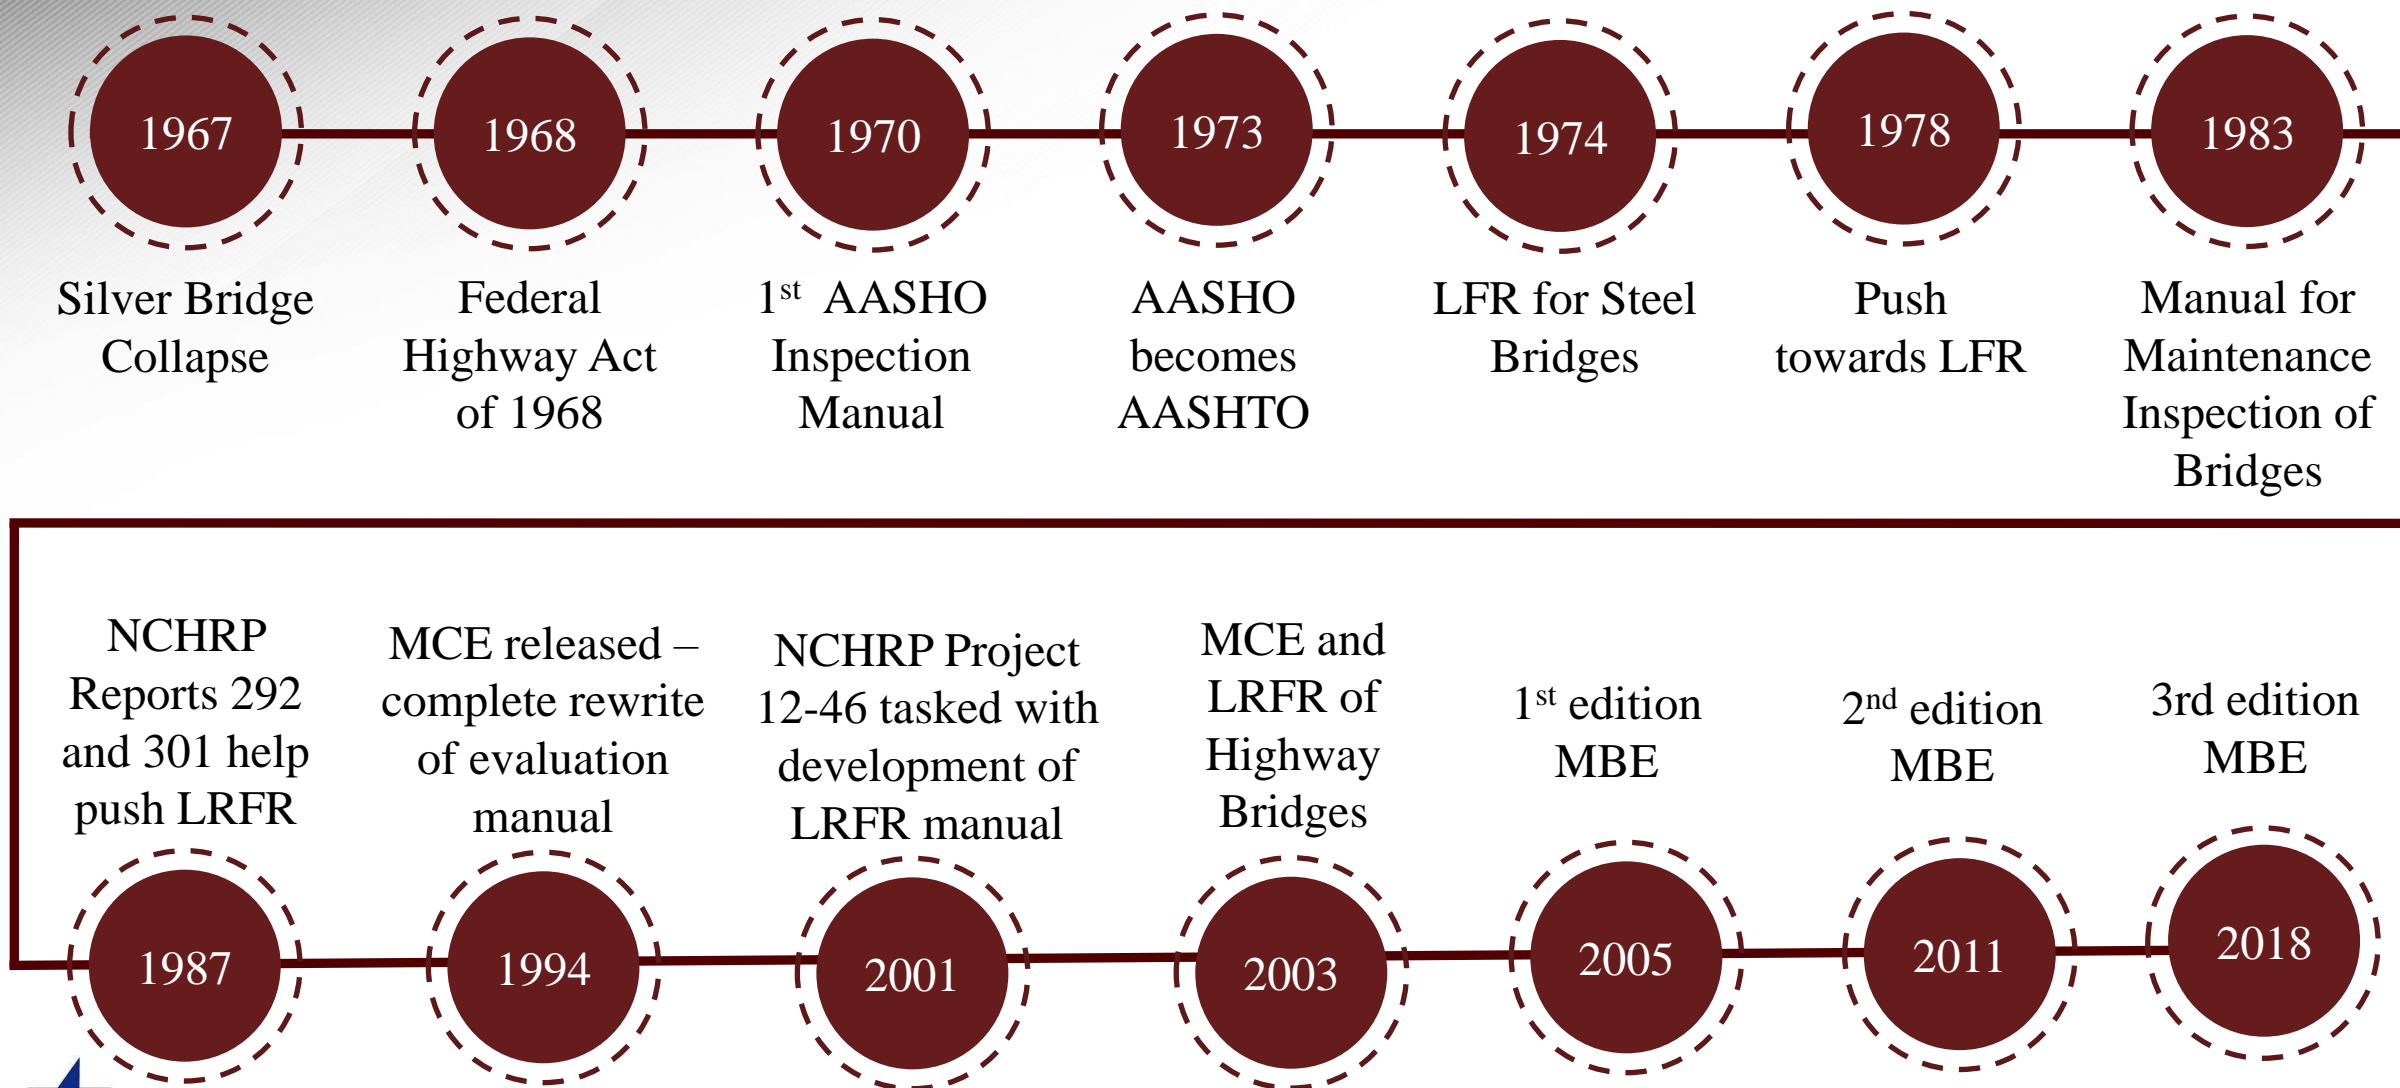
1967
Silver Bridge Collapse

1968
Federal Highway Act of 1968

1970
1$^{st}$ AASHO Inspection Manual

1973
AASHO becomes AASHTO

1974
LFR for Steel Bridges

1978
Push towards LFR

1983
Manual for Maintenance Inspection of Bridges

NCHRP Reports 292 and 301 help push LRFR
1987

MCE released – complete rewrite of evaluation manual
1994

NCHRP Project 12-46 tasked with development of LRFR manual
2001

MCE and LRFR of Highway Bridges
2003

1$^{st}$ edition MBE
2005

2$^{nd}$ edition MBE
2011

3rd edition MBE
2018